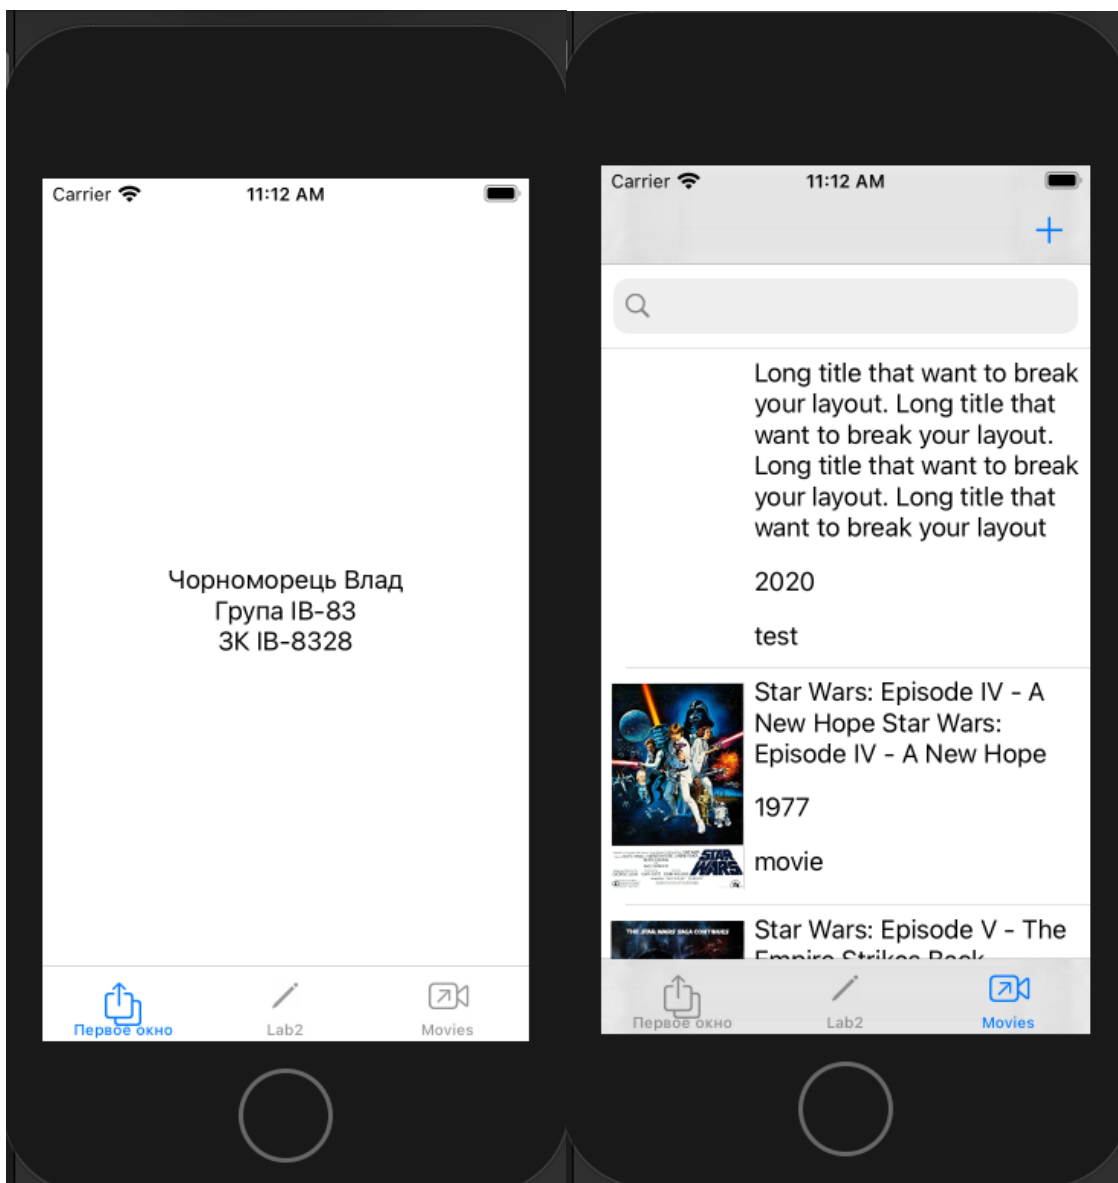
Carrier 11:12 AM

Чорноморець Влад
Група ІВ-83
ЗК ІВ-8328

Первое окно Lab2 Movies

Carrier 11:12 AM

+

Long title that want to break your layout. Long title that want to break your layout. Long title that want to break your layout. Long title that want to break your layout

2020

test

Star Wars: Episode IV - A New Hope Star Wars: Episode IV - A New Hope

1977

movie

Star Wars: Episode V - The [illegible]

Первое окно Lab2 Movies